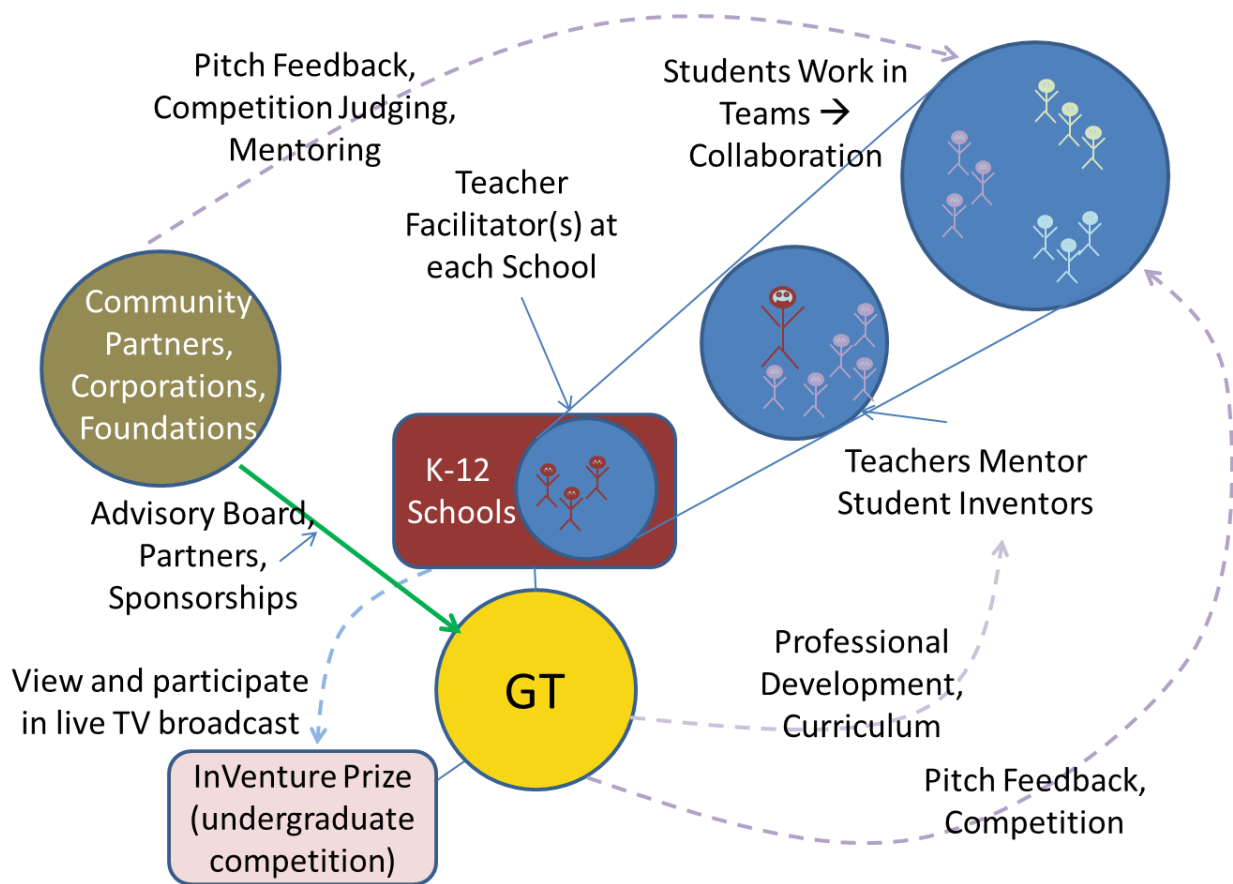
Pitch Feedback, Competition Judging, Mentoring

Students Work in Teams → Collaboration

Teacher Facilitator(s) at each School

Community Partners, Corporations, Foundations

K-12 Schools

Teachers Mentor Student Inventors

Advisory Board, Partners, Sponsorships

View and participate in live TV broadcast

GT

Professional Development, Curriculum

InVenture Prize (undergraduate competition)

Pitch Feedback, Competition